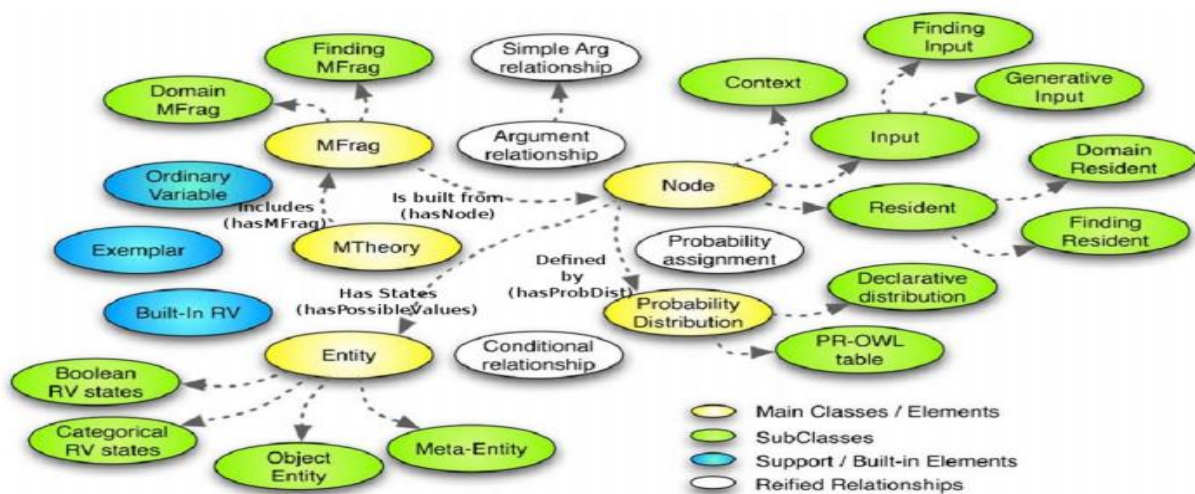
Finding MFrag

Domain MFrag

MFrag

Simple Arg relationship

Argument relationship

Context

Finding Input

Generative Input

Input

Domain Resident

Node

Resident

Finding Resident

Ordinary Variable

Includes (hasMFrag)

Is built from (hasNode)

MTheory

Exemplar

Probability assignment

Defined by (hasProbDist)

Declarative distribution

Probability Distribution

PR-OWL table

Built-In RV

Has States (hasPossibleValues)

Entity

Conditional relationship

Boolean RV states

Categorical RV states

Object Entity

Meta-Entity

Main Classes / Elements

SubClasses

Support / Built-in Elements

Reified Relationships